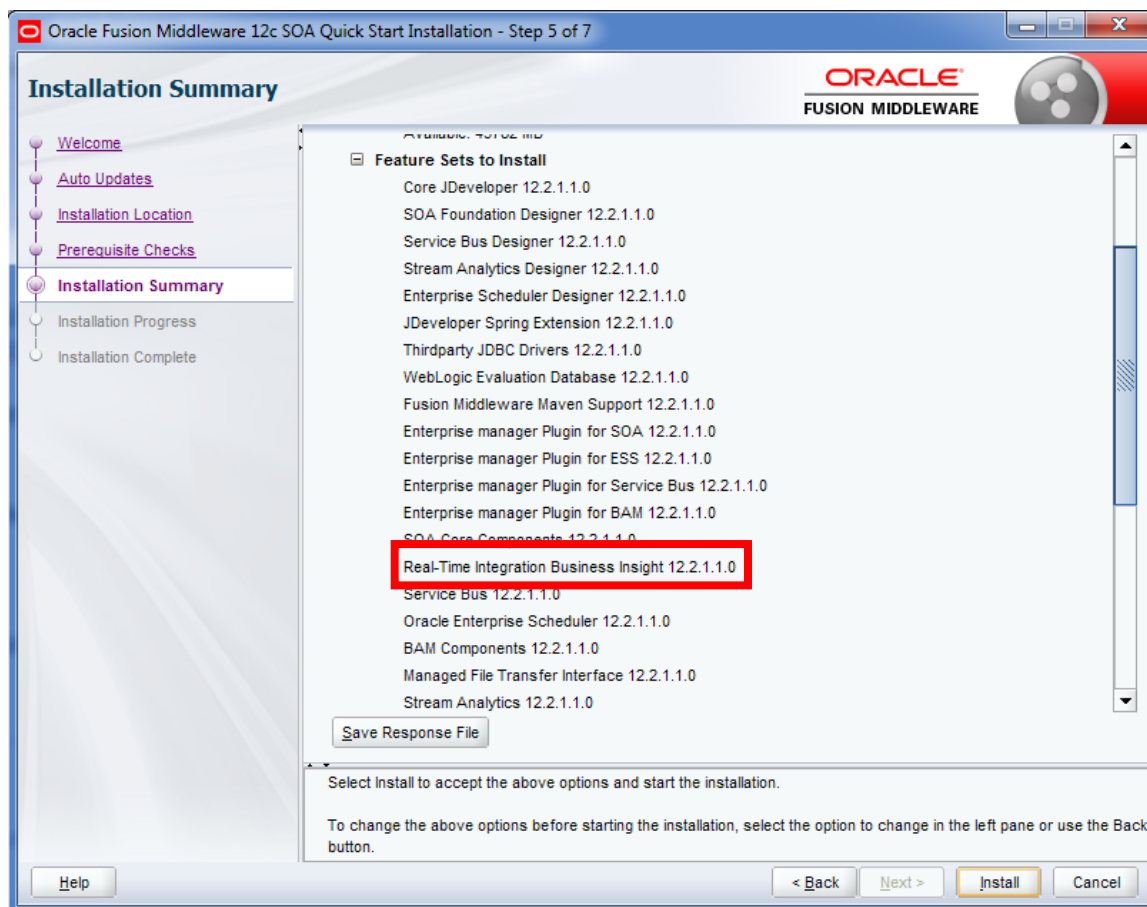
Oracle Fusion Middleware 12c SOA Quick Start Installation - Step 5 of 7

Installation Summary

ORACLE
FUSION MIDDLEWARE

Welcome
Auto Updates
Installation Location
Prerequisite Checks
Installation Summary
Installation Progress
Installation Complete

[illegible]

Feature Sets to Install
Core JDeveloper 12.2.1.1.0
SOA Foundation Designer 12.2.1.1.0
Service Bus Designer 12.2.1.1.0
Stream Analytics Designer 12.2.1.1.0
Enterprise Scheduler Designer 12.2.1.1.0
JDeveloper Spring Extension 12.2.1.1.0
Thirdparty JDBC Drivers 12.2.1.1.0
WebLogic Evaluation Database 12.2.1.1.0
Fusion Middleware Maven Support 12.2.1.1.0
Enterprise manager Plugin for SOA 12.2.1.1.0
Enterprise manager Plugin for ESS 12.2.1.1.0
Enterprise manager Plugin for Service Bus 12.2.1.1.0
Enterprise manager Plugin for BAM 12.2.1.1.0
SOA Core Components 12.2.1.1.0
Real-Time Integration Business Insight 12.2.1.1.0
Service Bus 12.2.1.1.0
Oracle Enterprise Scheduler 12.2.1.1.0
BAM Components 12.2.1.1.0
Managed File Transfer Interface 12.2.1.1.0
Stream Analytics 12.2.1.1.0

Save Response File

Select Install to accept the above options and start the installation.

To change the above options before starting the installation, select the option to change in the left pane or use the Back button.

Help
< Back
Next >
Install
Cancel